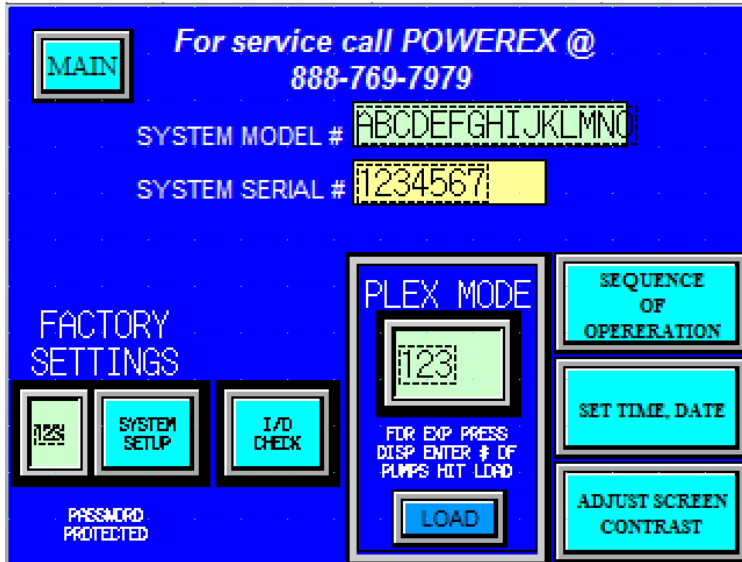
MAIN

For service call POWEREX @ 888-769-7979

SYSTEM MODEL # ABCDEFGHIJKLMNO

SYSTEM SERIAL # 1234567

FACTORY SETTINGS

123

SYSTEM SETUP

I/O CHECK

PASSWORD PROTECTED

PLEX MODE

123

FOR EXP PRESS DISP ENTER # OF PUMPS HIT LOAD

LOAD

SEQUENCE OF OPERERATION

SET TIME, DATE

ADJUST SCREEN CONTRAST